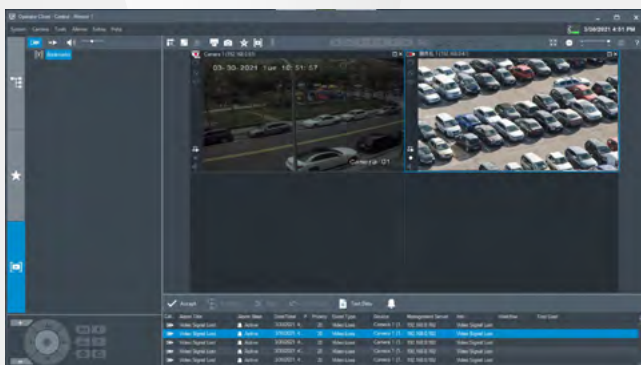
Dahua Client Control Alarm 1

System Camera Tools Alarms Extras Help

5/30/2021 4:51 PM

Bookmarks

Camera 1 (192.168.0.61)

05-30-2021 Tue 16:51:57

Camera 01

Accept

Text Zoo

| Link | Alarm Title | Alarm State | Date/Time | P | Priority | Event Type | Device | Management Server | Info | | | |
|---|---|---|---|---|---|---|---|---|---|---|---|---|
| | Video Signal Lost | Active | 5/30/2021 4:... | | 20 | Video Loss | Camera 1 (1... | 192.168.0.192 | Video Signal Lost | | | |
| | Video Signal Lost | Active | 5/30/2021 4:... | | 20 | Video Loss | Camera 1 (1... | 192.168.0.192 | Video Signal Lost | | | |
| | Video Signal Lost | Active | 5/30/2021 4:... | | 20 | Video Loss | Camera 1 (1... | 192.168.0.192 | Video Signal Lost | | | |
| | Video Signal Lost | Active | 5/30/2021 4:... | | 20 | Video Loss | Camera 1 (1... | 192.168.0.192 | Video Signal Lost | | | |
| | Video Signal Lost | Active | 5/30/2021 4:... | | 20 | Video Loss | Camera 1 (1... | 192.168.0.192 | Video Signal Lost | | | |
| | Video Signal Lost | Active | 5/30/2021 4:... | | 20 | Video Loss | Camera 1 (1... | 192.168.0.192 | Video Signal Lost | | | |